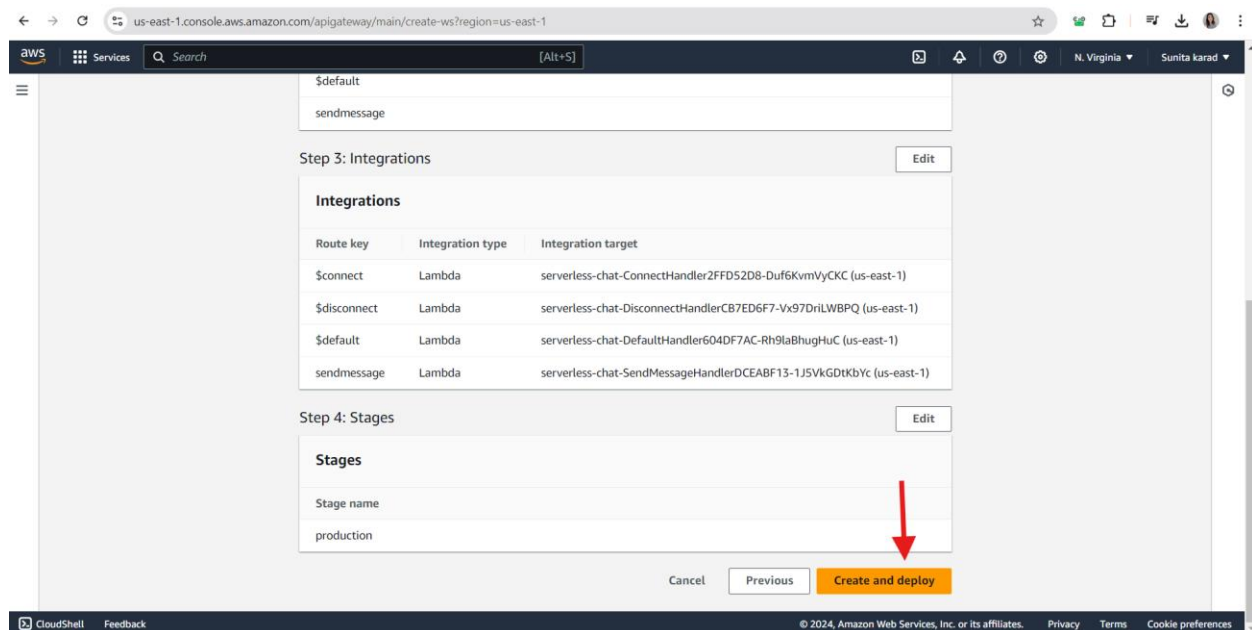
us-east-1.console.aws.amazon.com/apigateway/main/create-ws?region=us-east-1

aws Services Search [Alt+S] N. Virginia ▼ Sunita karad ▼

$default

sendmessage

Step 3: Integrations Edit

Integrations

| Route key | Integration type | Integration target |
|---|---|---|
| $connect | Lambda | serverless-chat-ConnectHandler2FFD52D8-Duf6KvmVyCKC (us-east-1) |
| $disconnect | Lambda | serverless-chat-DisconnectHandlerCB7ED6F7-Vx97DriLWBPQ (us-east-1) |
| $default | Lambda | serverless-chat-DefaultHandler604DF7AC-Rh9laBhugHuC (us-east-1) |
| sendmessage | Lambda | serverless-chat-SendMessageHandlerDCEABF13-1J5VkGDtKbYc (us-east-1) |

Step 4: Stages Edit

Stages

| Stage name |
|---|
| production |

Cancel Previous Create and deploy

CloudShell Feedback © 2024, Amazon Web Services, Inc. or its affiliates. Privacy Terms Cookie preferences